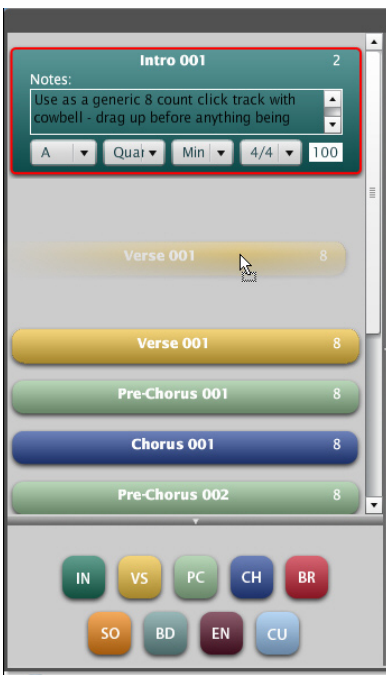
Intro 001 2
Notes:
Use as a generic 8 count click track with cowbell - drag up before anything being

A
Quar
Min
4/4
100

Verse 001 8

Verse 001 8

Pre-Chorus 001 8

Chorus 001 8

Pre-Chorus 002 8

IN VS PC CH BR
SO BD EN CU